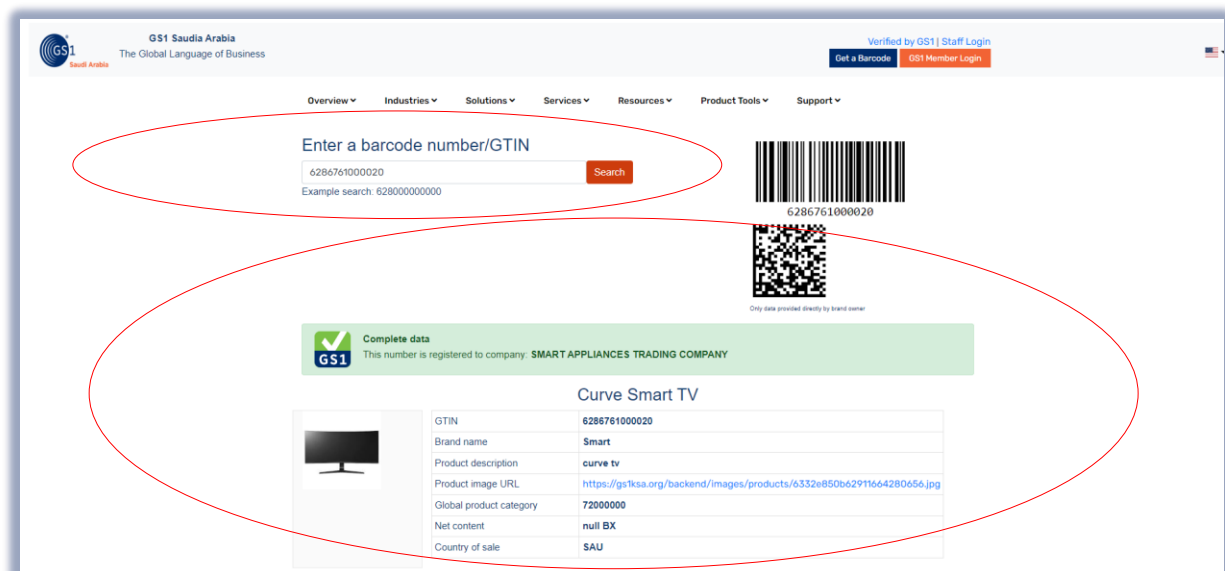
GS1 Saudi Arabia

GS1 Saudia Arabia
The Global Language of Business

Verified by GS1 | Staff Login
Get a Barcode
GS1 Member Login

Overview Industries Solutions Services Resources Product Tools Support

Enter a barcode number/GTIN
6286761000020
Search
Example search: 628000000000

6286761000020

Only data provided directly by brand owner

GS1
Complete data
This number is registered to company: SMART APPLIANCES TRADING COMPANY

Curve Smart TV

| GTIN | 6286761000020 |
|---|---|
| Brand name | Smart |
| Product description | curve tv |
| Product image URL | https://gs1ksa.org/backend/images/products/6332e850b62911664280656.jpg |
| Global product category | 72000000 |
| Net content | null BX |
| Country of sale | SAU |